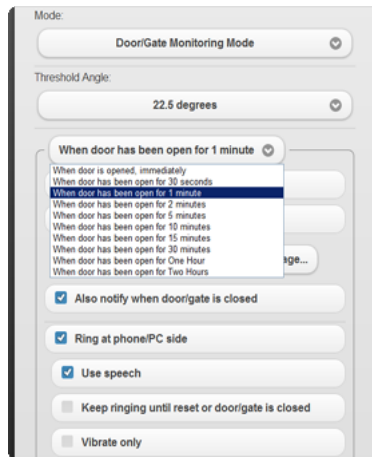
Mode:

Door/Gate Monitoring Mode

Threshold Angle:

22.5 degrees

When door has been open for 1 minute

When door is opened, immediately
When door has been open for 30 seconds
When door has been open for 1 minute
When door has been open for 2 minutes
When door has been open for 5 minutes
When door has been open for 10 minutes
When door has been open for 15 minutes
When door has been open for 30 minutes
When door has been open for One Hour
When door has been open for Two Hours

age...

Also notify when door/gate is closed

Ring at phone/PC side

Use speech

Keep ringing until reset or door/gate is closed

Vibrate only